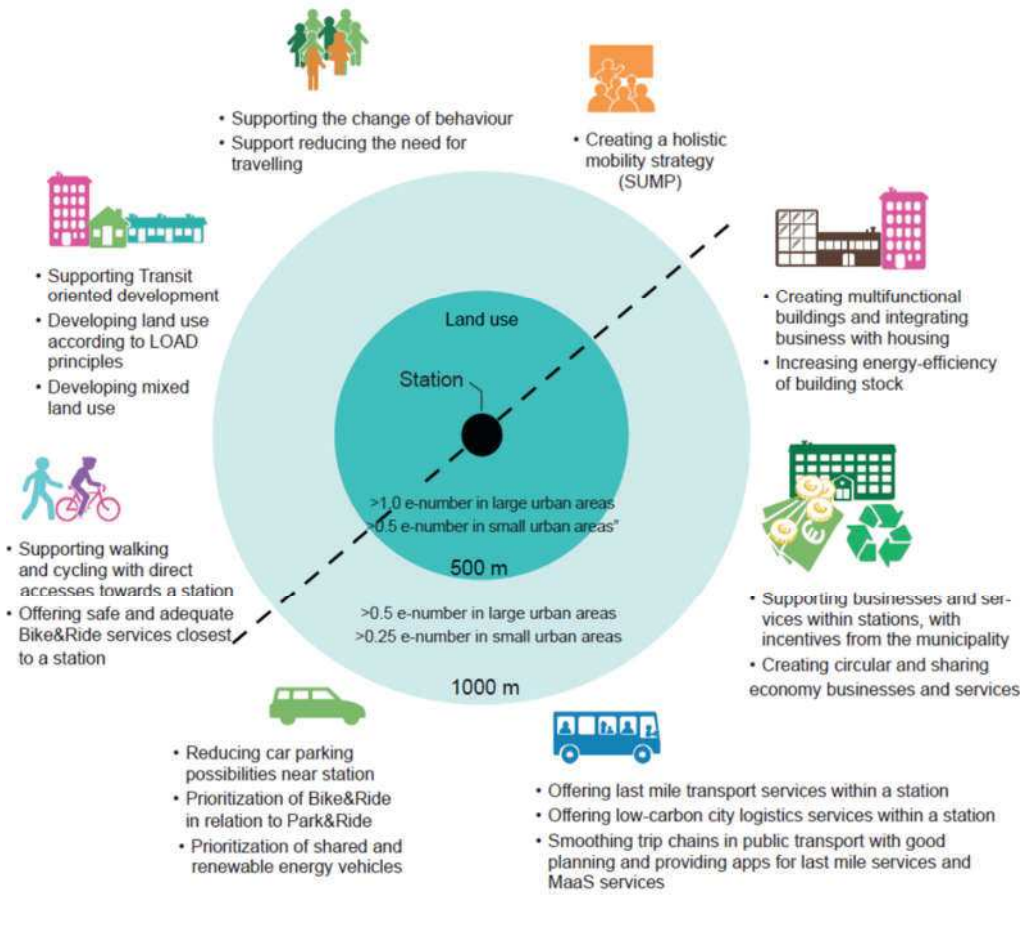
• Supporting the change of behaviour
• Support reducing the need for travelling

• Creating a holistic mobility strategy (SUMP)

• Supporting Transit oriented development
• Developing land use according to LOAD principles
• Developing mixed land use

Land use

Station

• Creating multifunctional buildings and integrating business with housing
• Increasing energy-efficiency of building stock

>1.0 e-number in large urban areas
>0.5 e-number in small urban areas"

500 m

• Supporting walking and cycling with direct accesses towards a station
• Offering safe and adequate Bike&Ride services closest to a station

>0.5 e-number in large urban areas
>0.25 e-number in small urban areas

• Supporting businesses and services within stations, with incentives from the municipality
• Creating circular and sharing economy businesses and services

1000 m

• Reducing car parking possibilities near station
• Prioritization of Bike&Ride in relation to Park&Ride
• Prioritization of shared and renewable energy vehicles

• Offering last mile transport services within a station
• Offering low-carbon city logistics services within a station
• Smoothing trip chains in public transport with good planning and providing apps for last mile services and MaaS services